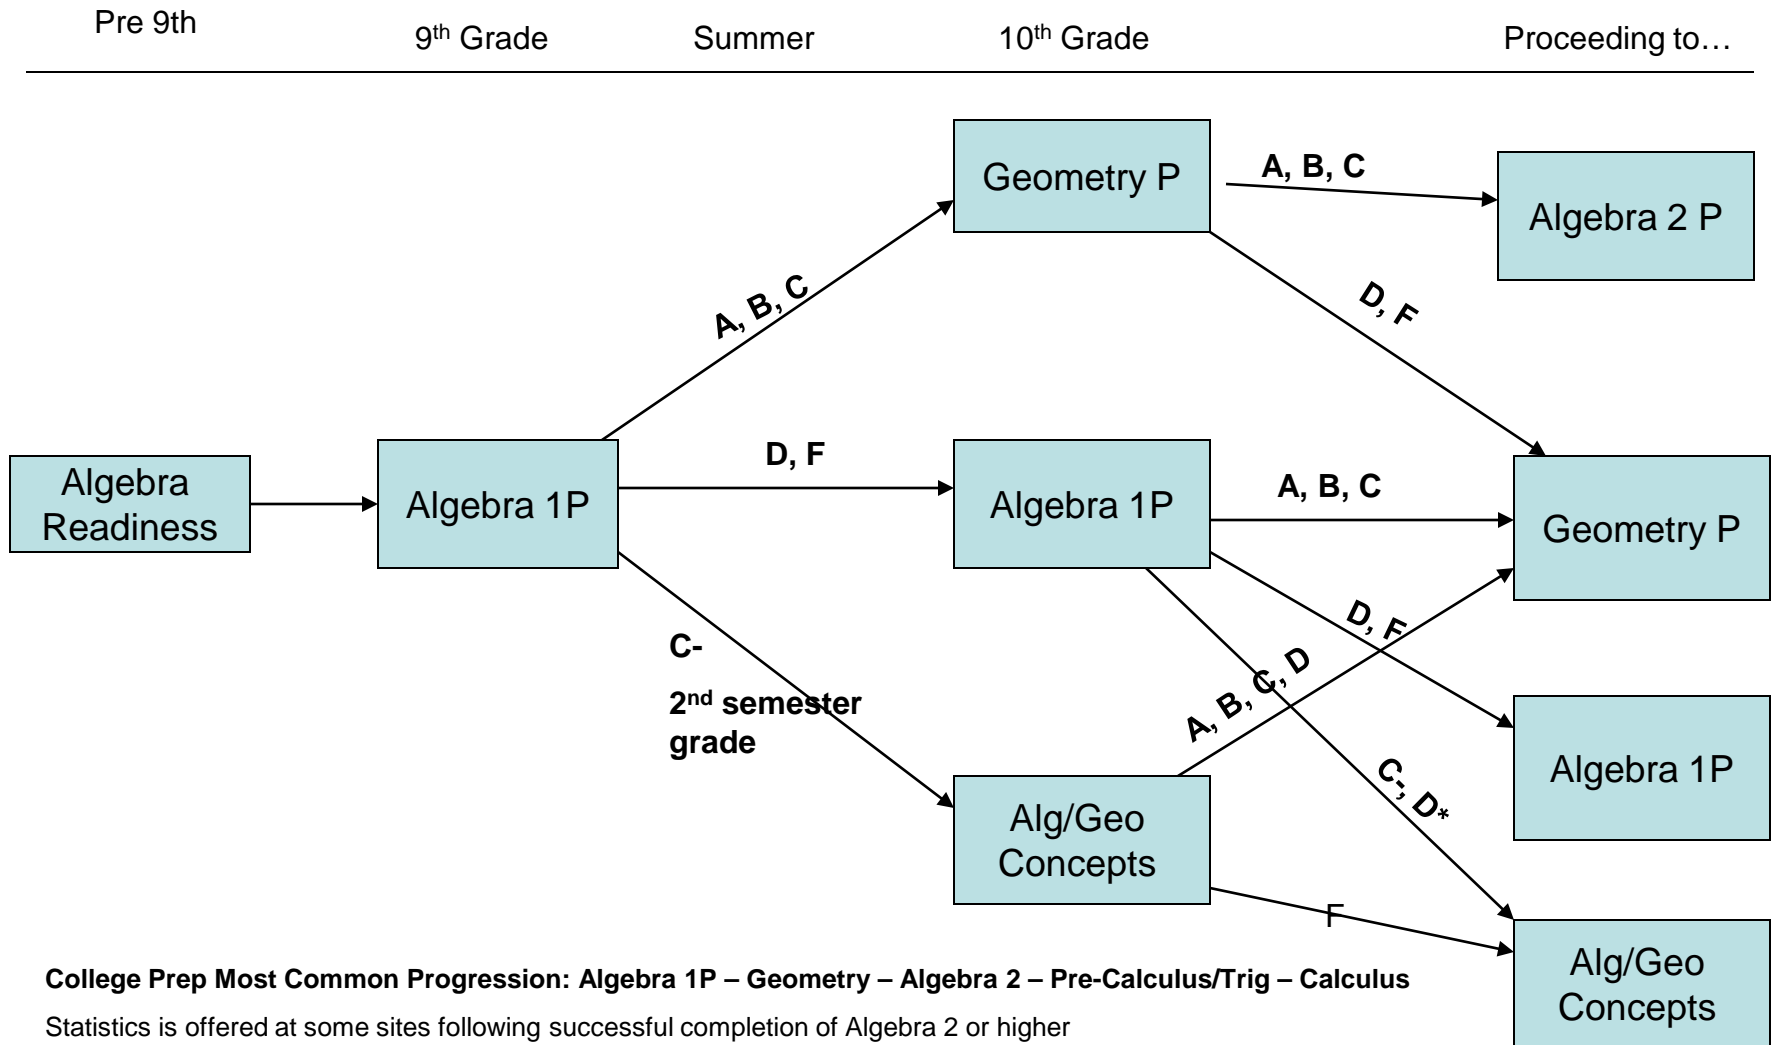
Pre 9th

9th Grade

Summer

10th Grade

Proceeding to…

Geometry P

A, B, C

Algebra 2 P

A, B, C

D, F

Algebra Readiness

Algebra 1P

D, F

Algebra 1P

A, B, C

Geometry P

D, F

C-

2nd semester grade

A, B, C, D

Algebra 1P

C-, D*

Alg/Geo Concepts

F

Alg/Geo Concepts

College Prep Most Common Progression: Algebra 1P – Geometry – Algebra 2 – Pre-Calculus/Trig – Calculus

Statistics is offered at some sites following successful completion of Algebra 2 or higher